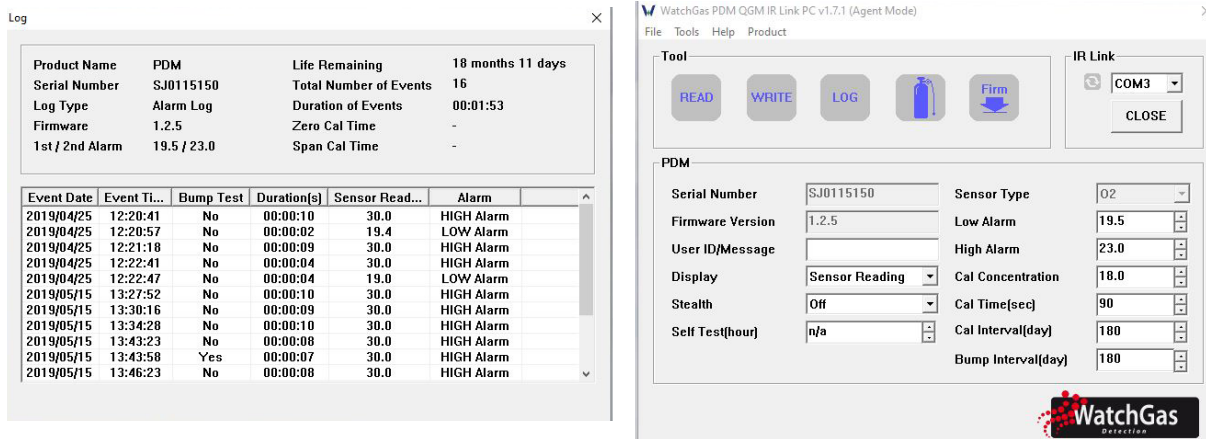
Log

| | | | |
|---|---|---|---|
| Product Name | PDM | Life Remaining | 18 months 11 days |
| Serial Number | SJ0115150 | Total Number of Events | 16 |
| Log Type | Alarm Log | Duration of Events | 00:01:53 |
| Firmware | 1.2.5 | Zero Cal Time | - |
| 1st / 2nd Alarm | 19.5 / 23.0 | Span Cal Time | - |

| Event Date | Event Ti... | Bump Test | Duration(s) | Sensor Read... | Alarm |
|---|---|---|---|---|---|
| 2019/04/25 | 12:20:41 | No | 00:00:10 | 30.0 | HIGH Alarm |
| 2019/04/25 | 12:20:57 | No | 00:00:02 | 19.4 | LOW Alarm |
| 2019/04/25 | 12:21:18 | No | 00:00:09 | 30.0 | HIGH Alarm |
| 2019/04/25 | 12:22:41 | No | 00:00:04 | 30.0 | HIGH Alarm |
| 2019/04/25 | 12:22:47 | No | 00:00:04 | 19.0 | LOW Alarm |
| 2019/05/15 | 13:27:52 | No | 00:00:10 | 30.0 | HIGH Alarm |
| 2019/05/15 | 13:30:16 | No | 00:00:09 | 30.0 | HIGH Alarm |
| 2019/05/15 | 13:34:28 | No | 00:00:10 | 30.0 | HIGH Alarm |
| 2019/05/15 | 13:43:23 | No | 00:00:08 | 30.0 | HIGH Alarm |
| 2019/05/15 | 13:43:58 | Yes | 00:00:07 | 30.0 | HIGH Alarm |
| 2019/05/15 | 13:46:23 | No | 00:00:08 | 30.0 | HIGH Alarm |

WatchGas PDM QGM IR Link PC v1.7.1 (Agent Mode)

File Tools Help Product

Tool

READ WRITE LOG Firm

IR Link

COM3

CLOSE

PDM

Serial Number SJ0115150
Firmware Version 1.2.5
User ID/Message
Display Sensor Reading
Stealth Off
Self Test(hour) n/a

Sensor Type O2
Low Alarm 19.5
High Alarm 23.0
Cal Concentration 18.0
Cal Time(sec) 90
Cal Interval(day) 180
Bump Interval(day) 180

WatchGas Detection